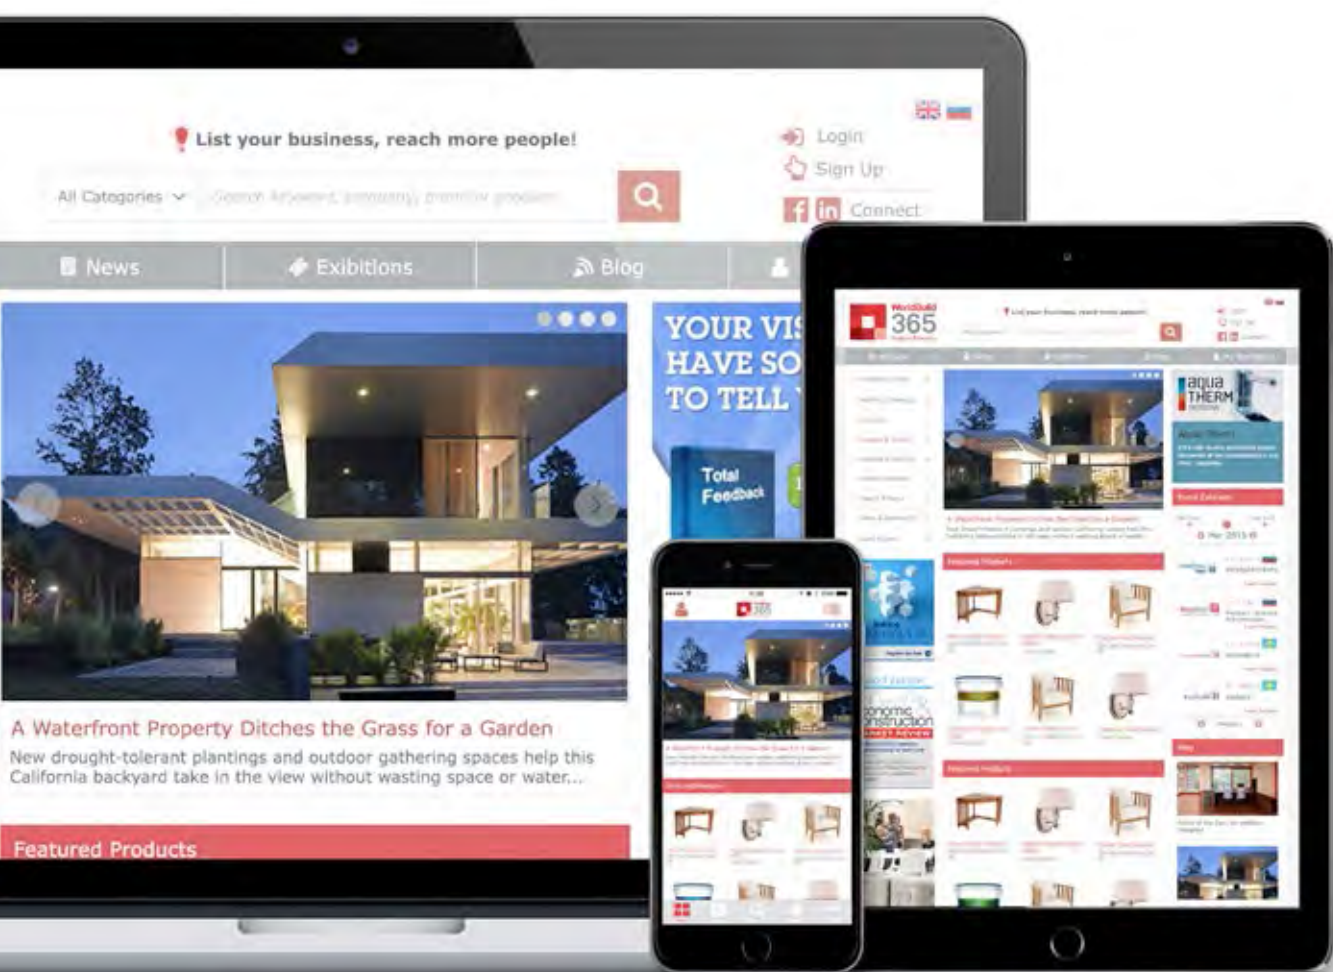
List your business, reach more people!

Login
Sign Up
Connect

All Categories

News
Exibitions
Blog

YOUR VIS
HAVE SO
TO TELL

Total Feedback

A Waterfront Property Ditches the Grass for a Garden

New drought-tolerant plantings and outdoor gathering spaces help this California backyard take in the view without wasting space or water...

Featured Products

365

aqua THERM